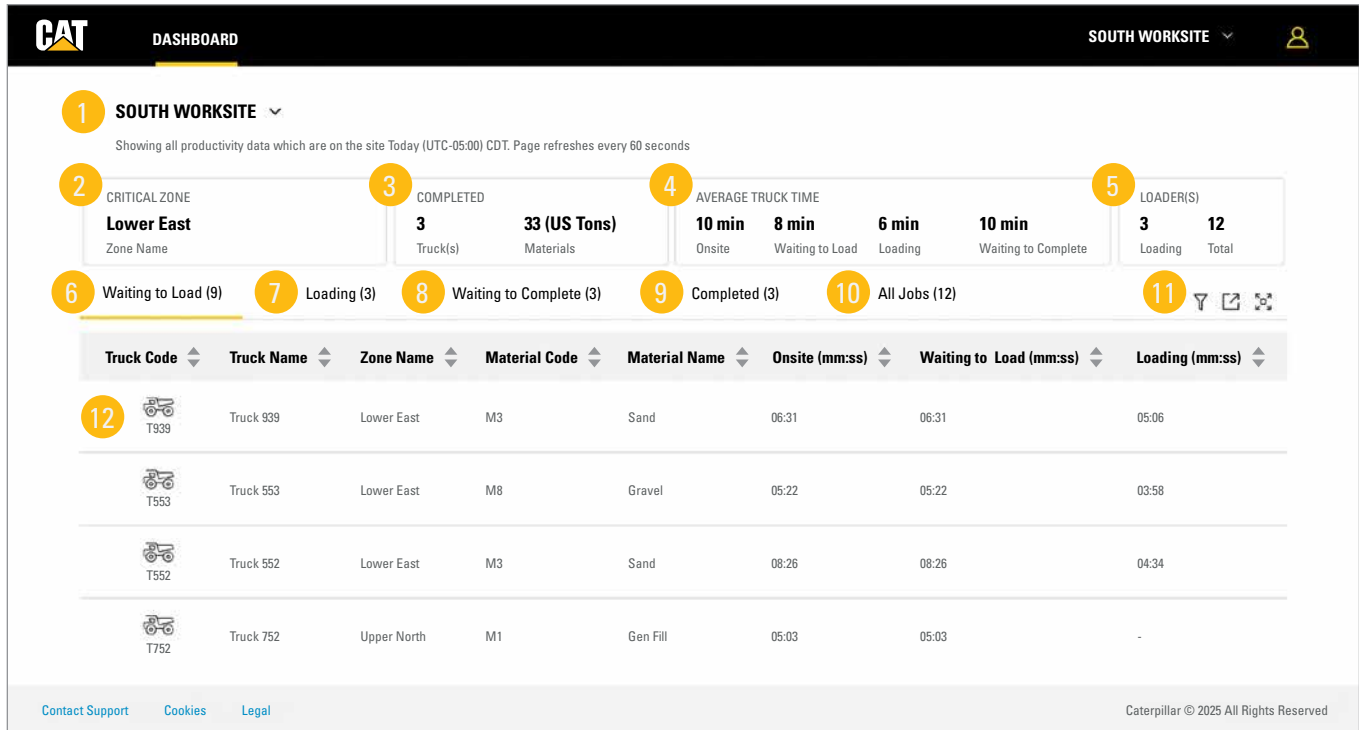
CAT DASHBOARD SOUTH WORKSITE

1 SOUTH WORKSITE

Showing all productivity data which are on the site Today (UTC-05:00) CDT. Page refreshes every 60 seconds

2 CRITICAL ZONE
Lower East
Zone Name

3 COMPLETED
3 Truck(s)
33 (US Tons) Materials

4 AVERAGE TRUCK TIME
10 min Onsite
8 min Waiting to Load
6 min Loading
10 min Waiting to Complete

5 LOADER(S)
3 Loading
12 Total

6 Waiting to Load (9)
7 Loading (3)
8 Waiting to Complete (3)
9 Completed (3)
10 All Jobs (12)
11

| Truck Code | Truck Name | Zone Name | Material Code | Material Name | Onsite (mm:ss) | Waiting to Load (mm:ss) | Loading (mm:ss) |
|---|---|---|---|---|---|---|---|
| 12 T939 | Truck 939 | Lower East | M3 | Sand | 06:31 | 06:31 | 05:06 |
| T553 | Truck 553 | Lower East | M8 | Gravel | 05:22 | 05:22 | 03:58 |
| T552 | Truck 552 | Lower East | M3 | Sand | 08:26 | 08:26 | 04:34 |
| T752 | Truck 752 | Upper North | M1 | Gen Fill | 05:03 | 05:03 | - |

Contact Support Cookies Legal

Caterpillar © 2025 All Rights Reserved